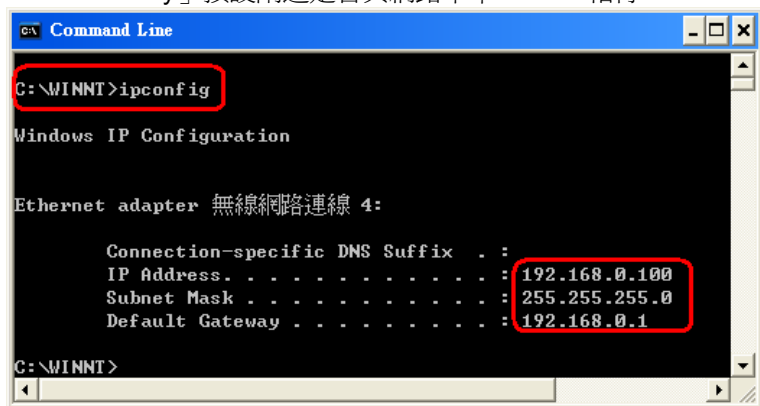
Command Line

C:\WINNT>ipconfig

Windows IP Configuration

Ethernet adapter 無線網路連線 4:

Connection-specific DNS Suffix . :
IP Address. . . . . . . . . . . . : 192.168.0.100
Subnet Mask . . . . . . . . . . . : 255.255.255.0
Default Gateway . . . . . . . . . : 192.168.0.1

C:\WINNT>